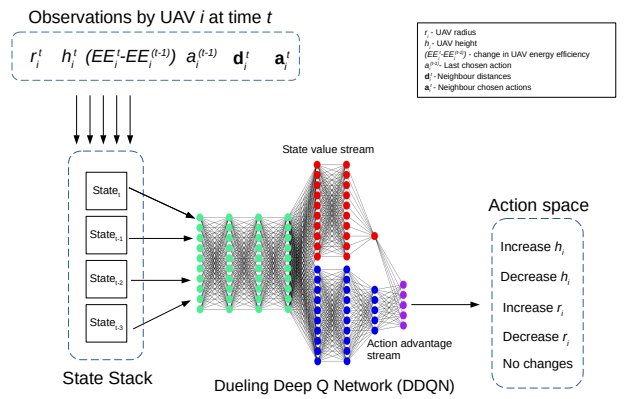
Observations by UAV $i$ at time $t$

$r_i^t$ $h_i^t$ $(EE_i^t - EE_i^{(t-1)})$ $a_i^{(t-1)}$ $\mathbf{d}_i^t$ $\mathbf{a}^t$

$r_i$ - UAV radius
$h_i$ - UAV height
$(EE_i^t - EE_i^{(t-1)})$ - change in UAV energy efficiency
$a_i^{(t-1)}$ - Last chosen action
$\mathbf{d}_i^t$ - Neighbour distances
$\mathbf{a}_i^t$ - Neighbour chosen actions

State$_t$

State$_{t-1}$

State$_{t-2}$

State$_{t-3}$

State Stack

State value stream

Action advantage stream

Dueling Deep Q Network (DDQN)

Action space

Increase $h_i$

Decrease $h_i$

Increase $r_i$

Decrease $r_i$

No changes